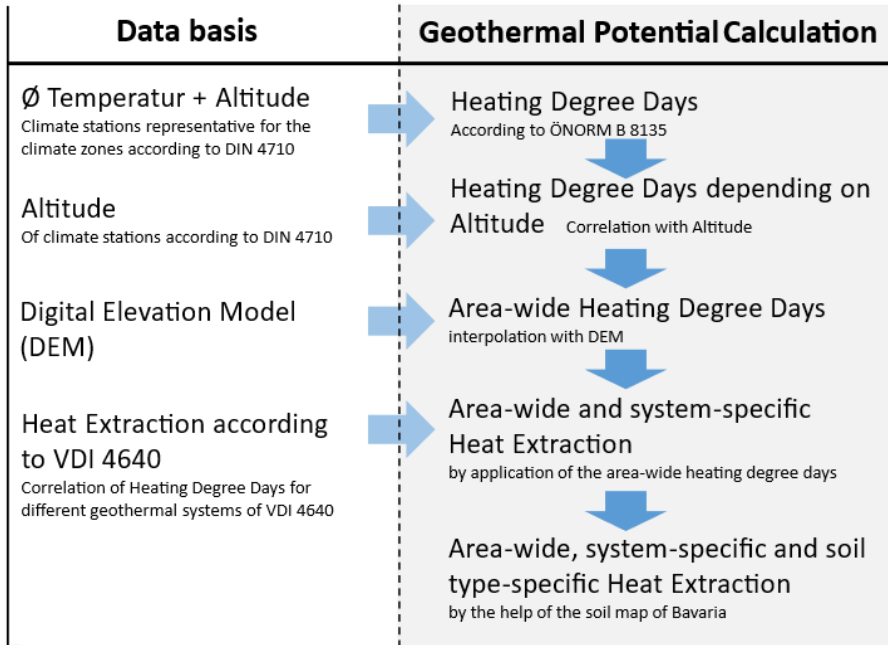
Data basis

Ø Temperatur + Altitude
Climate stations representative for the climate zones according to DIN 4710

Altitude
Of climate stations according to DIN 4710

Digital Elevation Model (DEM)

Heat Extraction according to VDI 4640
Correlation of Heating Degree Days for different geothermal systems of VDI 4640

Geothermal Potential Calculation

Heating Degree Days
According to ÖNORM B 8135

Heating Degree Days depending on Altitude
Correlation with Altitude

Area-wide Heating Degree Days
interpolation with DEM

Area-wide and system-specific Heat Extraction
by application of the area-wide heating degree days

Area-wide, system-specific and soil type-specific Heat Extraction
by the help of the soil map of Bavaria